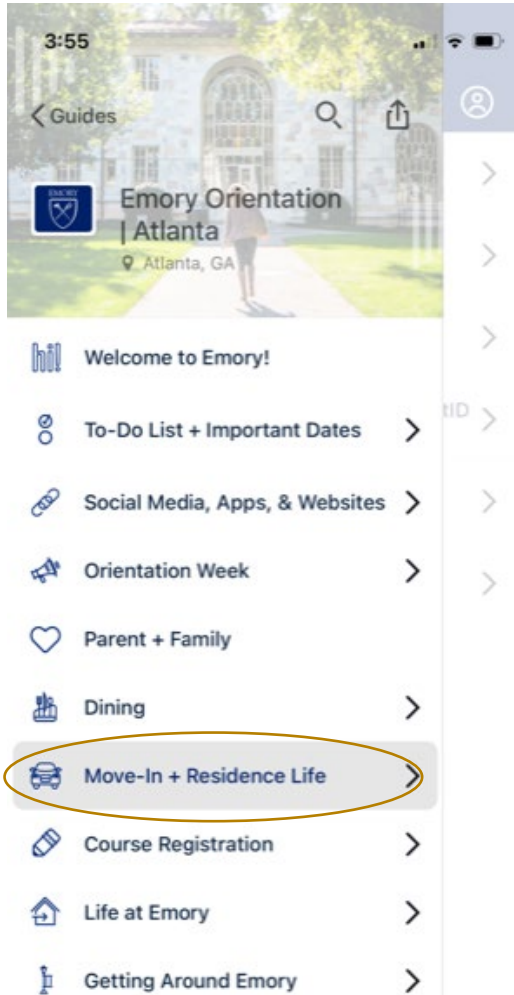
3:55

< Guides

EMORY

Emory Orientation | Atlanta

Atlanta, GA

hi! Welcome to Emory!

To-Do List + Important Dates >

Social Media, Apps, & Websites >

Orientation Week >

Parent + Family

Dining >

Move-In + Residence Life >

Course Registration >

Life at Emory >

Getting Around Emory >

tID